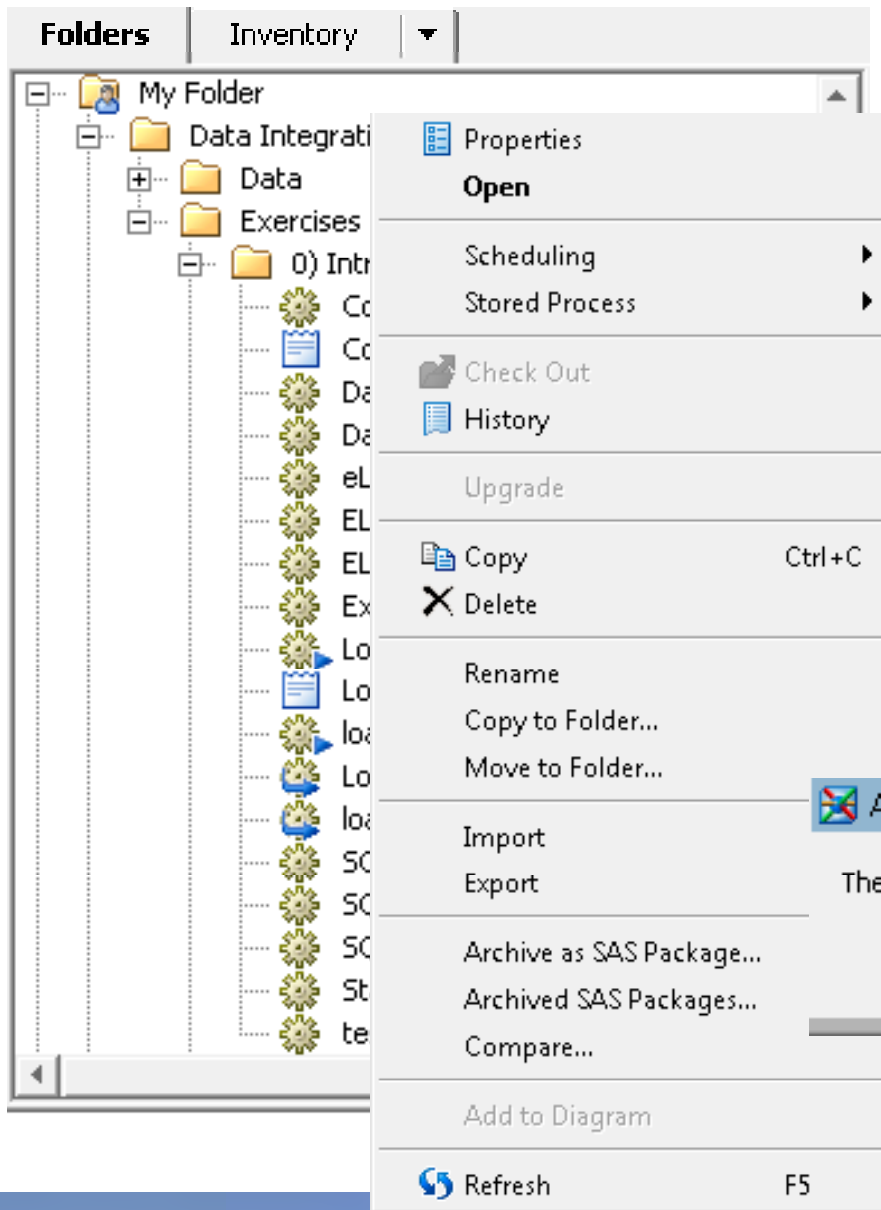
Folders | Inventory

My Folder
Data Integrati
Data
Exercises
0) Intr
Co
Co
Da
Da
eL
EL
EL
Ex
Lo
Lo
loa
Lo
loa
SC
SC
SC
St
te

Properties
Open
Scheduling
Stored Process
Check Out
History
Upgrade
Copy Ctrl+C
Delete
Rename
Copy to Folder...
Move to Folder...
Import
Export
Archive as SAS Package...
Archived SAS Packages...
Compare...
Add to Diagram
Refresh F5

A
The